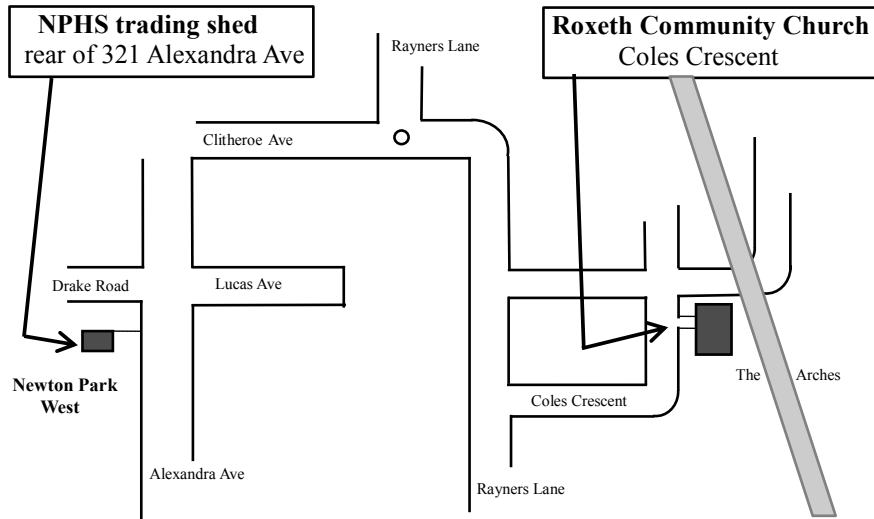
NPHS trading shed
rear of 321 Alexandra Ave

Roxeth Community Church
Coles Crescent

Rayners Lane

Clitheroe Ave

Drake Road

Lucas Ave

Newton Park West

The Arches

Coles Crescent

Alexandra Ave

Rayners Lane